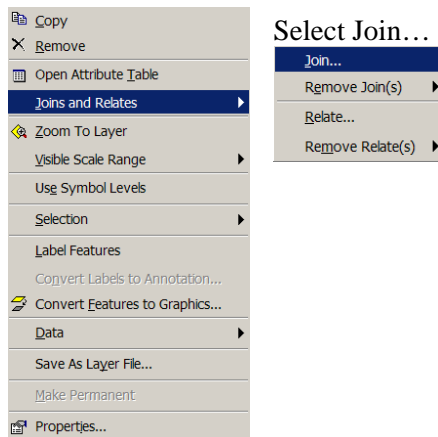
Copy
Remove
Open Attribute Table
Joins and Relates
Zoom To Layer
Visible Scale Range
Use Symbol Levels
Selection
Label Features
Convert Labels to Annotation...
Convert Features to Graphics...
Data
Save As Layer File...
Make Permanent
Properties...

Select Join…

Join...
Remove Join(s)
Relate...
Remove Relate(s)